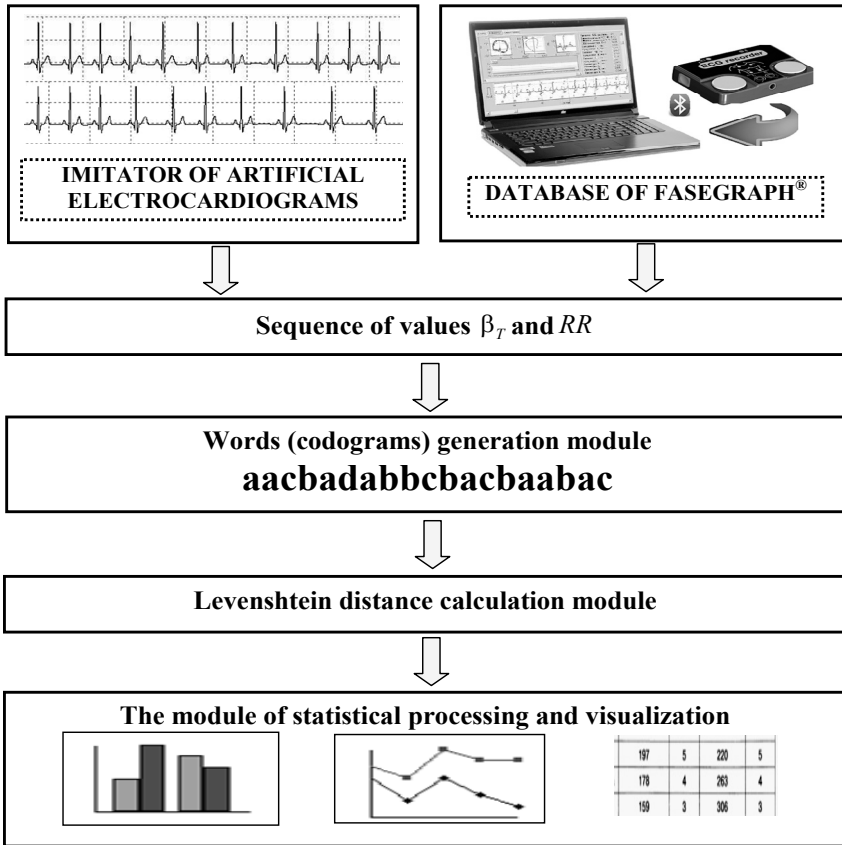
IMITATOR OF ARTIFICIAL ELECTROCARDIOGRAMS

ECG recorder

DATABASE OF FASEGRAPH®

Sequence of values $\beta_T$ and $RR$

Words (codograms) generation module
aacbadabbcbacbaabac

Levenshtein distance calculation module

The module of statistical processing and visualization

| 197 | 5 | 220 | 5 |
|---|---|---|---|
| 178 | 4 | 263 | 4 |
| 159 | 3 | 306 | 3 |